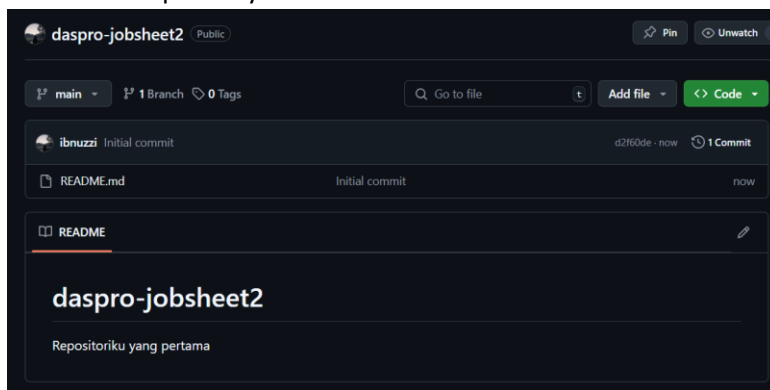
daspro-jobsheet2 Public

Pin Unwatch

main 1 Branch 0 Tags

Go to file t

Add file

Code

ibnuzzi Initial commit

d2f60de · now 1 Commit

README.md Initial commit now

README

daspro-jobsheet2

Repositoriku yang pertama